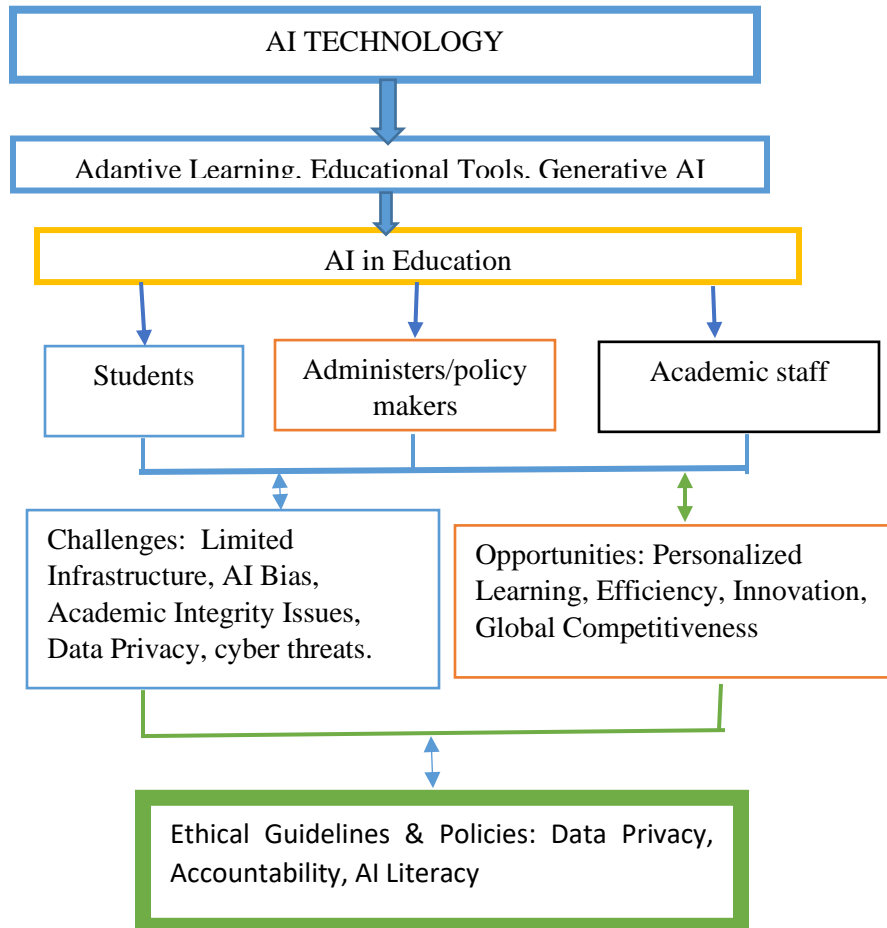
AI TECHNOLOGY

Adaptive Learning, Educational Tools, Generative AI

AI in Education

Students

Administers/policy makers

Academic staff

Challenges: Limited Infrastructure, AI Bias, Academic Integrity Issues, Data Privacy, cyber threats.

Opportunities: Personalized Learning, Efficiency, Innovation, Global Competitiveness

Ethical Guidelines & Policies: Data Privacy, Accountability, AI Literacy